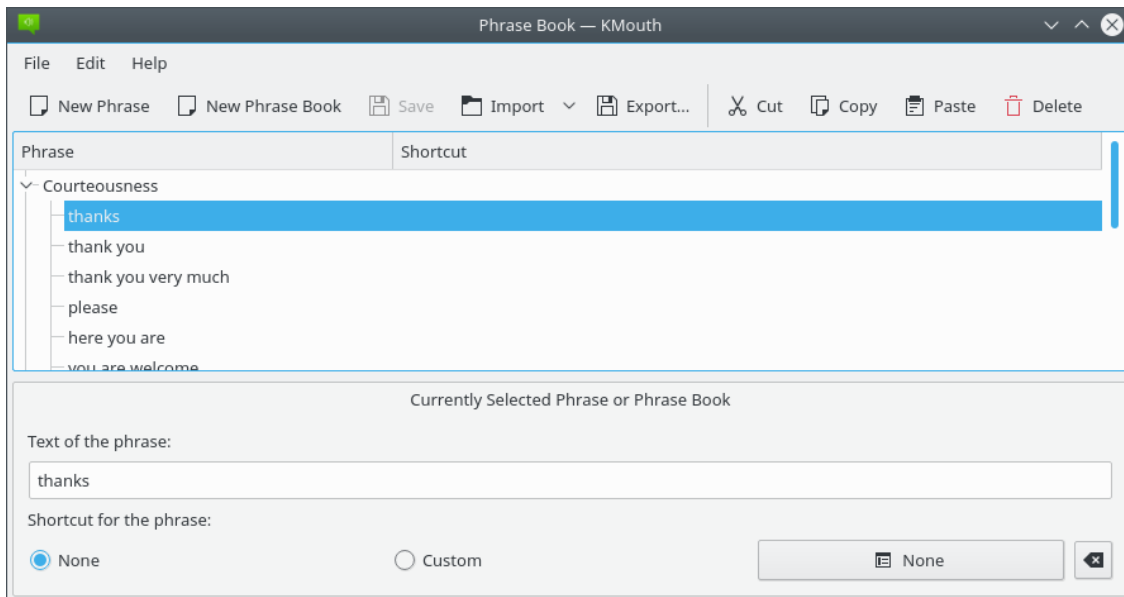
Phrase Book — KMouth

File Edit Help

New Phrase New Phrase Book Save Import Export... Cut Copy Paste Delete

| Phrase | Shortcut |
|---|---|
| Courteousness | |
| thanks | |
| thank you | |
| thank you very much | |
| please | |
| here you are | |
| you are welcome | |

Currently Selected Phrase or Phrase Book

Text of the phrase:

thanks

Shortcut for the phrase:

None

Custom

None